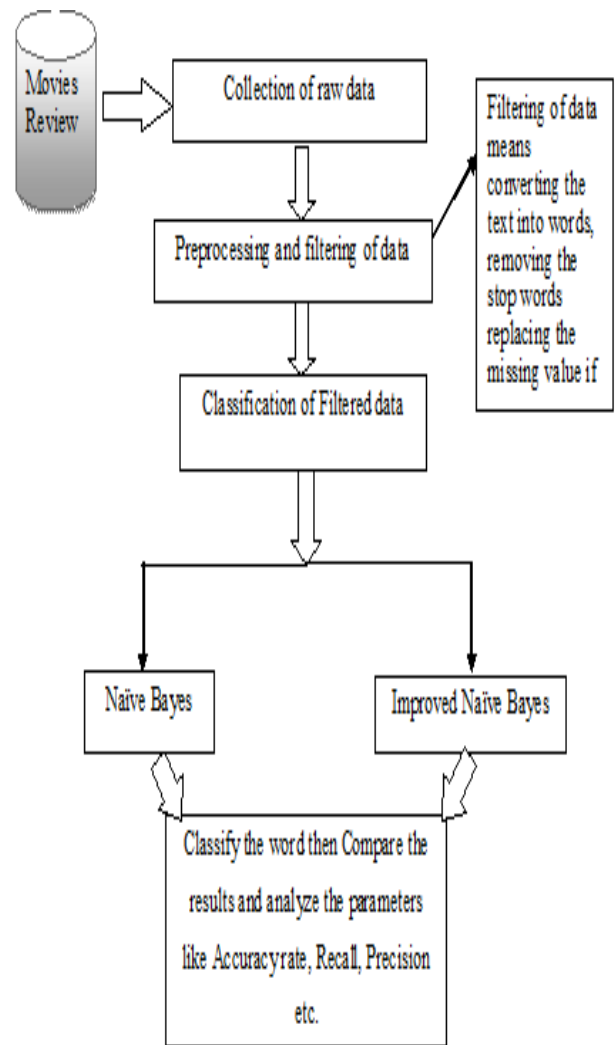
Movies Review

Collection of raw data

Filtering of data means converting the text into words, removing the stop words replacing the missing value if

Preprocessing and filtering of data

Classification of Filtered data

Naïve Bayes

Improved Naïve Bayes

Classify the word then Compare the results and analyze the parameters like Accuracyrate, Recall, Precision etc.